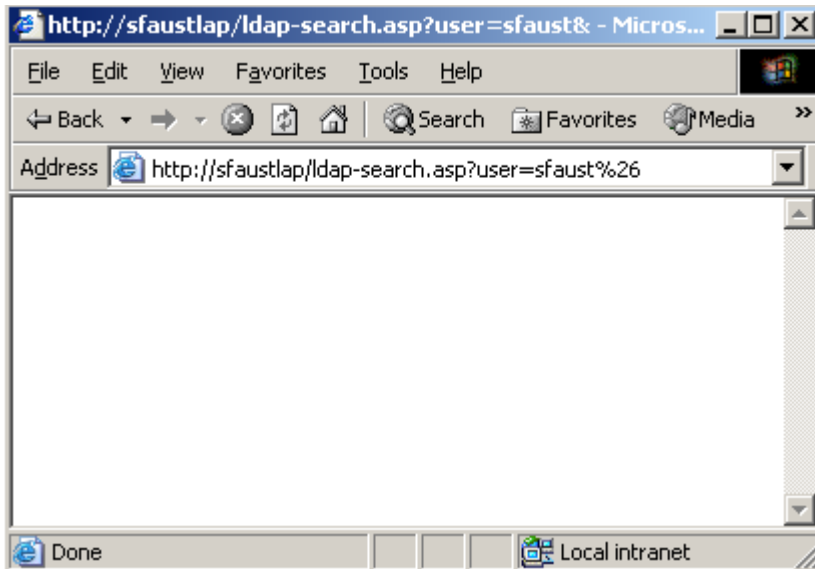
http://sfaustlap/ldap-search.asp?user=sfaust& - Micros...

File Edit View Favorites Tools Help

Back Search Favorites Media »

Address http://sfaustlap/ldap-search.asp?user=sfaust%26

Done Local intranet